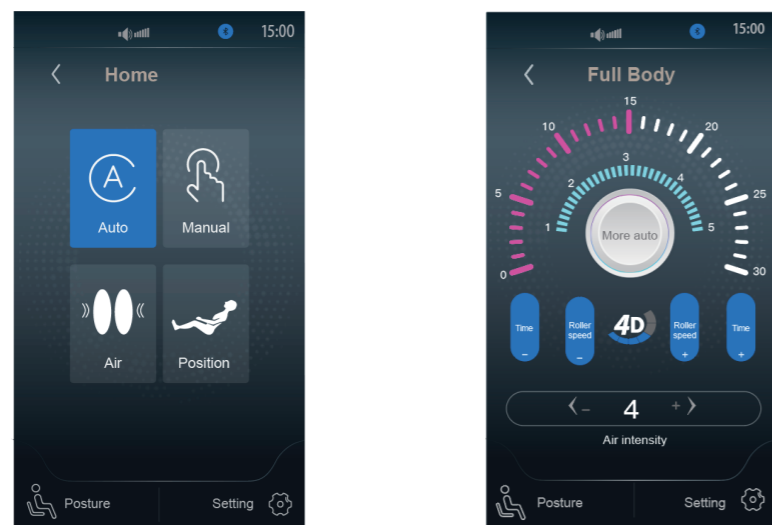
15:00

Home

Auto

Manual

Air

Position

Posture

Setting

15:00

Full Body

15

10

20

5

25

0

30

3

2

4

1

5

More auto

Time
–

Roller speed
–

4D

Roller speed
+

Time
+

– 4 +

Air intensity

Posture

Setting